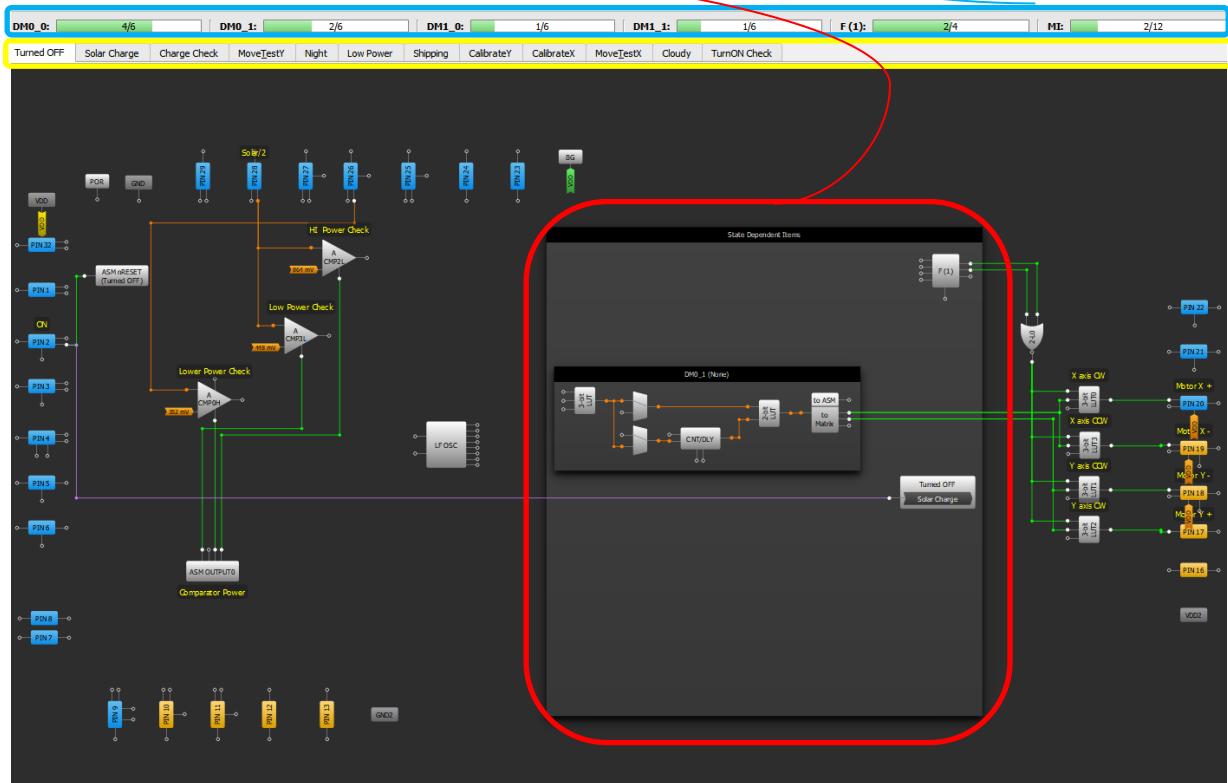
DM0_0: 4/6 DM0_1: 2/6 DM1_0: 1/6 DM1_1: 1/6 F (1): 2/4 MI: 2/12

Turned OFF | Solar Charge | Charge Check | MoveTestY | Night | Low Power | Shipping | CalibrateY | CalibrateX | MoveTestX | Cloudy | TurnON Check

Solar/2

PIN 29 PIN 28 PIN 27 PIN 26 PIN 25 PIN 24 PIN 23

BG

VDD

POR GND

VDD

PIN 32

ASM nRESET (Turned OFF)

PIN 1

ON

PIN 2

PIN 3

PIN 4

PIN 5

PIN 6

HI Power Check

A CMP1L

864 mV

Low Power Check

A CMP1L

448 mV

Lower Power Check

A CMP0H

352 mV

LF OSC

ASM OUTPUT0

Comparator Power

PIN 8

PIN 7

PIN 9 PIN 10 PIN 11 PIN 12 PIN 13

GND2

State Dependent Items

F (1)

DM0_1 (None)

3-bit LUT

CNT/DLY

2-bit LUT

to ASM

to Matrix

Turned OFF

Solar Charge

2-L0

X axis CW

X axis CCW

Y axis CCW

Y axis CW

3-bit LUT0

3-bit LUT3

3-bit LUT1

3-bit LUT2

PIN 22

PIN 21

Motor X +

PIN 20

Motor X -

PIN 19

Motor Y -

PIN 18

Motor Y +

PIN 17

PIN 16

VDD2